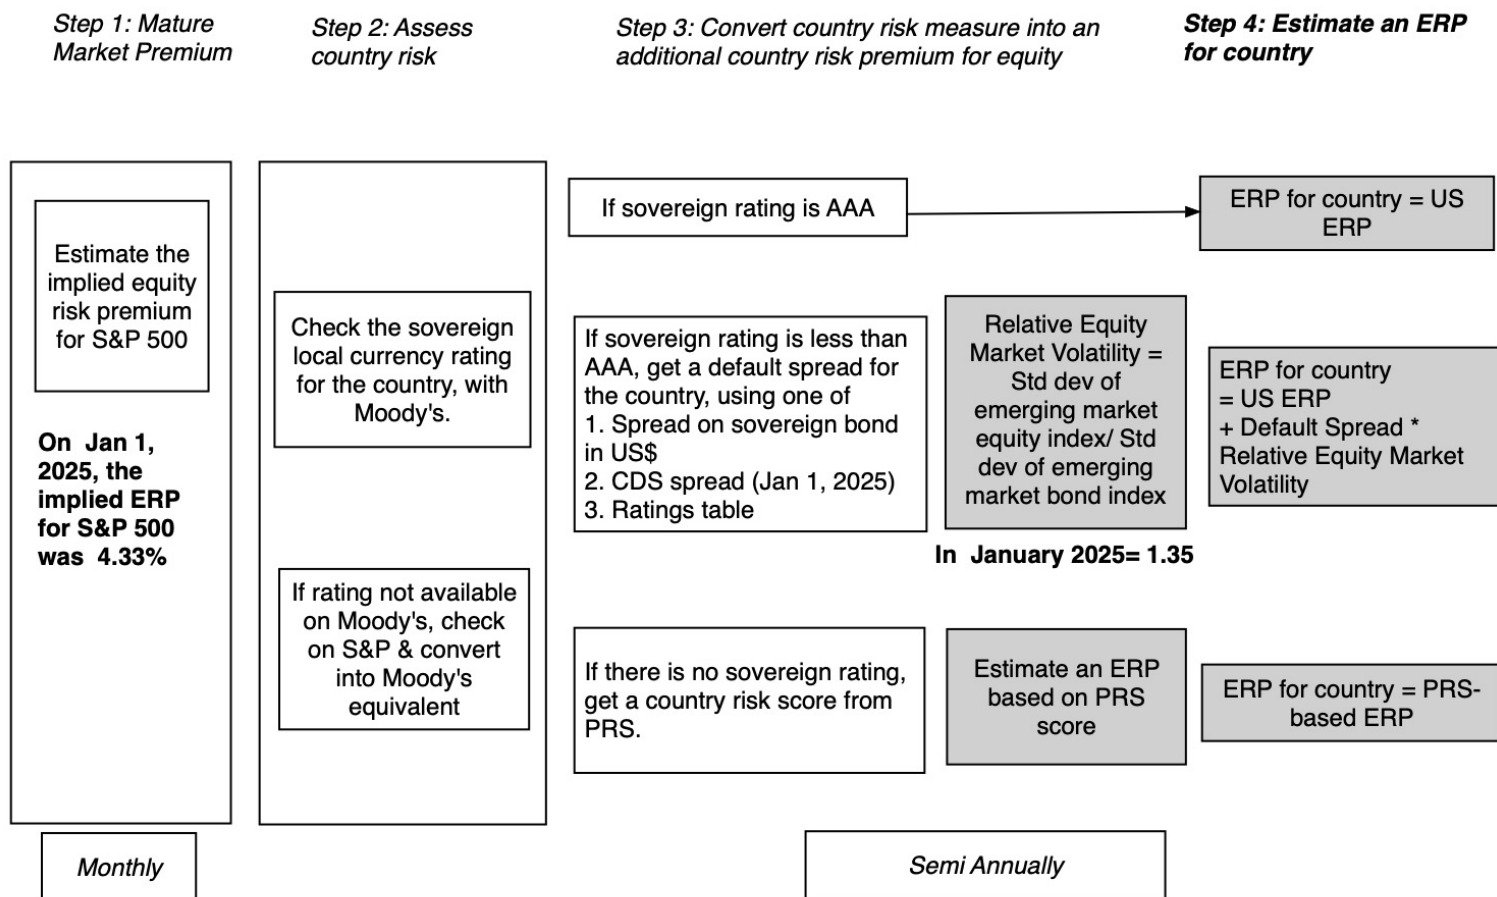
Step 1: Mature Market Premium

Step 2: Assess country risk

Step 3: Convert country risk measure into an additional country risk premium for equity

Step 4: Estimate an ERP for country

Estimate the implied equity risk premium for S&P 500

On Jan 1, 2025, the implied ERP for S&P 500 was 4.33%

Check the sovereign local currency rating for the country, with Moody's.

If rating not available on Moody's, check on S&P & convert into Moody's equivalent

If sovereign rating is AAA

ERP for country = US ERP

If sovereign rating is less than AAA, get a default spread for the country, using one of
1. Spread on sovereign bond in US$
2. CDS spread (Jan 1, 2025)
3. Ratings table

Relative Equity Market Volatility = Std dev of emerging market equity index/ Std dev of emerging market bond index

In January 2025= 1.35

ERP for country = US ERP + Default Spread * Relative Equity Market Volatility

If there is no sovereign rating, get a country risk score from PRS.

Estimate an ERP based on PRS score

ERP for country = PRS-based ERP

Monthly

Semi Annually